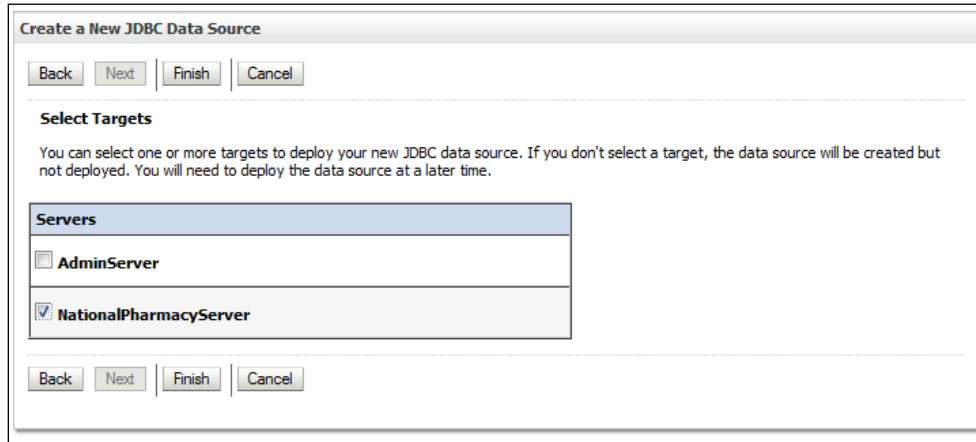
Create a New JDBC Data Source

Back Next Finish Cancel

Select Targets

You can select one or more targets to deploy your new JDBC data source. If you don't select a target, the data source will be created but not deployed. You will need to deploy the data source at a later time.

| Servers |
|---|
| AdminServer |
| NationalPharmacyServer |

Back Next Finish Cancel